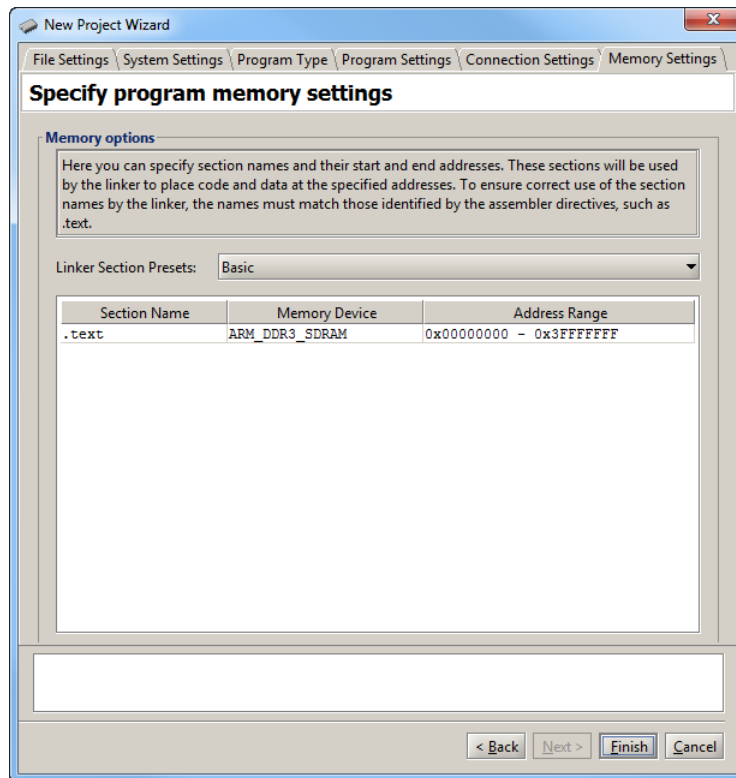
New Project Wizard

File Settings | System Settings | Program Type | Program Settings | Connection Settings | Memory Settings

Specify program memory settings

Memory options

Here you can specify section names and their start and end addresses. These sections will be used by the linker to place code and data at the specified addresses. To ensure correct use of the section names by the linker, the names must match those identified by the assembler directives, such as .text.

Linker Section Presets: Basic

| Section Name | Memory Device | Address Range |
|---|---|---|
| .text | ARM_DDR3_SDRAM | 0x00000000 - 0x3FFFFFFF |

< Back | Next > | Finish | Cancel